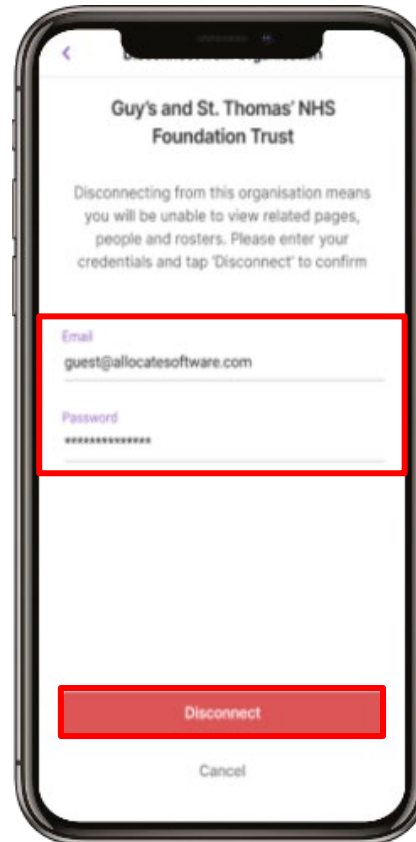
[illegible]

Guy's and St. Thomas' NHS Foundation Trust

Disconnecting from this organisation means you will be unable to view related pages, people and rosters. Please enter your credentials and tap 'Disconnect' to confirm

Email
guest@allocatesoftware.com

Password
**************

Disconnect

Cancel